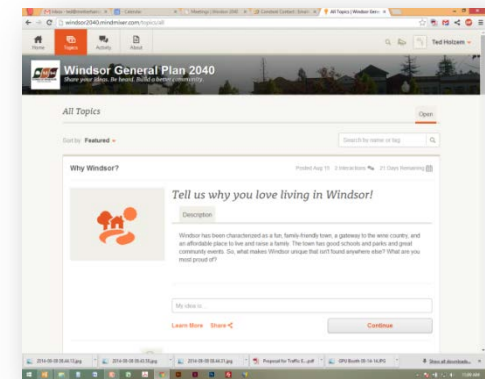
windsor2040.mindmixer.com/topics/all

Home Topics Activity About

Ted Holzem

Windsor General Plan 2040
Share your ideas. Be heard. Build a better community.

All Topics

Open

Sort by: Featured

Search by name or tag

Why Windsor?

Posted Aug 11 0 Interactions 21 Days Remaining

Tell us why you love living in Windsor!

Description

Windsor has been characterized as a fun, family-friendly town, a gateway to the wine country, and an affordable place to live and raise a family. The town has good schools and parks and great community events. So, what makes Windsor unique that isn't found anywhere else? What are you most proud of?

My idea is...

Learn More Share

Continue

2014-08-08 09.44.13.jpg
2014-08-08 09.43.55.jpg
2014-08-08 09.44.21.jpg
Proposal for Traffic E....pdf
GPW Booth 08-14-14.JPG
Show all downloads...